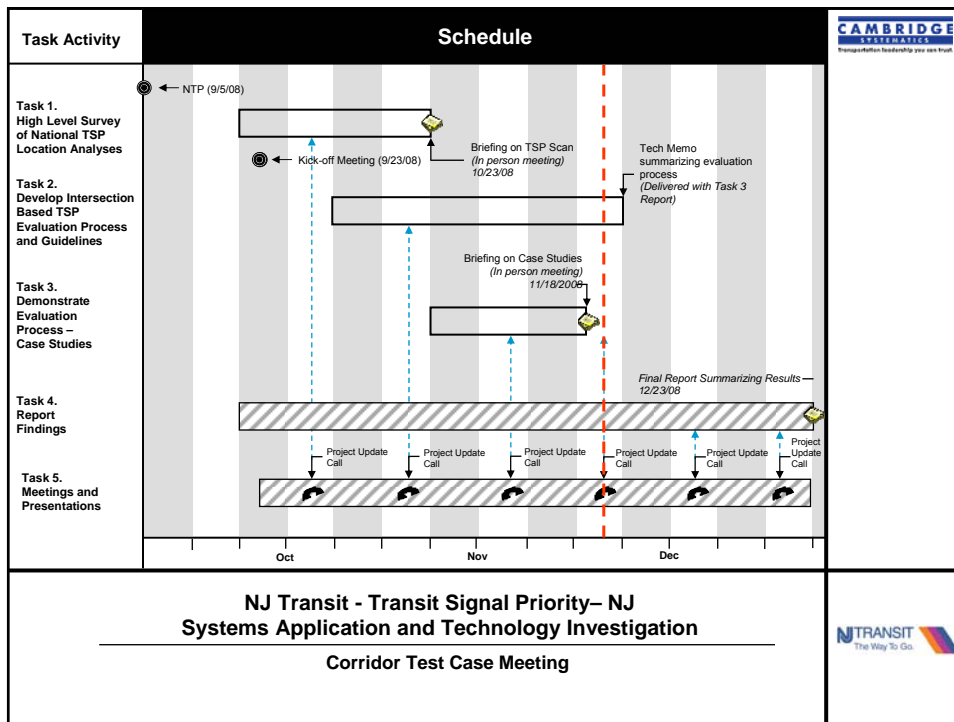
Task Activity

Schedule

CAMBRIDGE SYSTEMATICS
Transportation leadership you can trust.

NTP (9/5/08)

Task 1. High Level Survey of National TSP Location Analyses

Kick-off Meeting (9/23/08)

Briefing on TSP Scan (In person meeting) 10/23/08

Tech Memo summarizing evaluation process (Delivered with Task 3 Report)

Task 2. Develop Intersection Based TSP Evaluation Process and Guidelines

Briefing on Case Studies (In person meeting) 11/18/2008

Task 3. Demonstrate Evaluation Process – Case Studies

Final Report Summarizing Results 12/23/08

Task 4. Report Findings

Project Update Call

Project Update Call

Project Update Call

Project Update Call

Project Update Call

Project Update Call

Task 5. Meetings and Presentations

Oct

Nov

Dec

NJ Transit - Transit Signal Priority– NJ Systems Application and Technology Investigation

Corridor Test Case Meeting

NJTRANSIT The Way To Go.